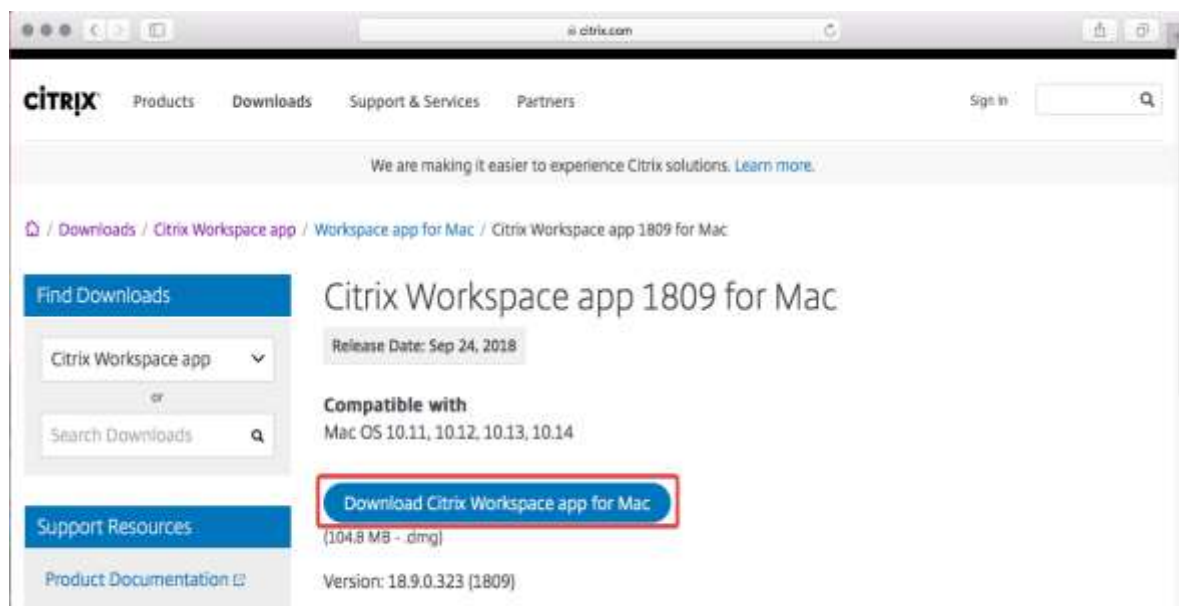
citrix.com

CiTRIX Products Downloads Support & Services Partners Sign In

We are making it easier to experience Citrix solutions. Learn more.

/ Downloads / Citrix Workspace app / Workspace app for Mac / Citrix Workspace app 1809 for Mac

Find Downloads

Citrix Workspace app

or

Search Downloads

Support Resources

Product Documentation

Citrix Workspace app 1809 for Mac

Release Date: Sep 24, 2018

Compatible with
Mac OS 10.11, 10.12, 10.13, 10.14

Download Citrix Workspace app for Mac

(104.8 MB - .dmg)

Version: 18.9.0.323 (1809)